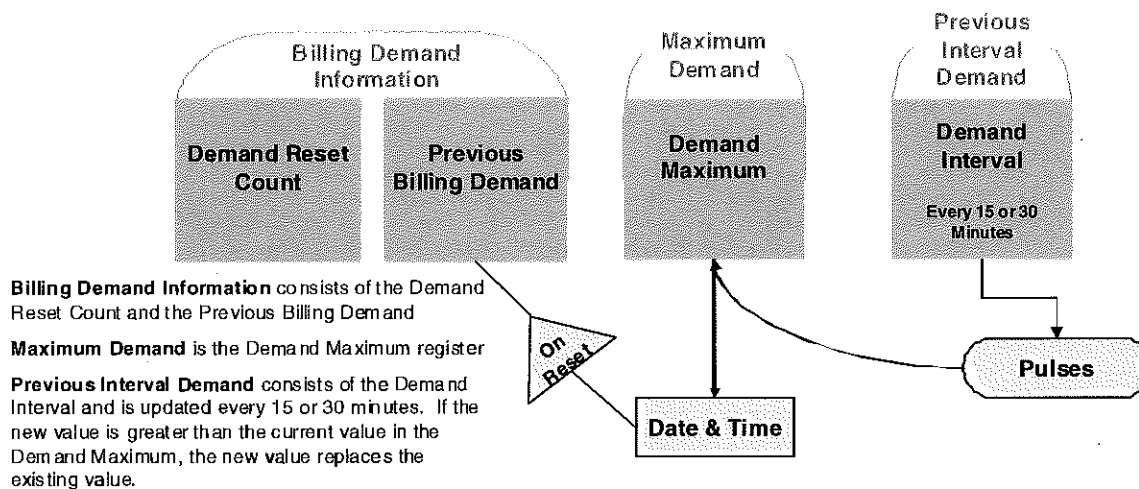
Billing Demand Information

Demand Reset Count

Previous Billing Demand

Maximum Demand

Demand Maximum

Previous Interval Demand

Demand Interval

Every 15 or 30 Minutes

**Billing Demand Information** consists of the Demand Reset Count and the Previous Billing Demand

**Maximum Demand** is the Demand Maximum register

**Previous Interval Demand** consists of the Demand Interval and is updated every 15 or 30 minutes. If the new value is greater than the current value in the Demand Maximum, the new value replaces the existing value.

On Reset

Date & Time

Pulses